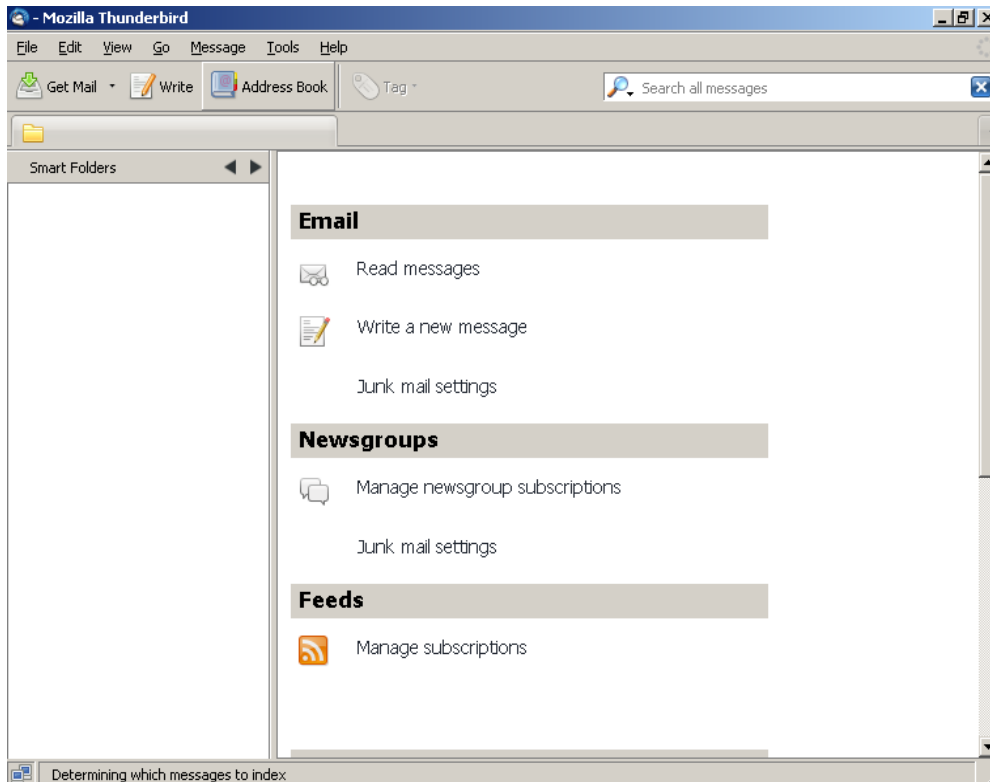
- Mozilla Thunderbird

File Edit View Go Message Tools Help

Get Mail Write Address Book Tag Search all messages

Smart Folders

Email

Read messages

Write a new message

Junk mail settings

Newsgroups

Manage newsgroup subscriptions

Junk mail settings

Feeds

Manage subscriptions

Determining which messages to index